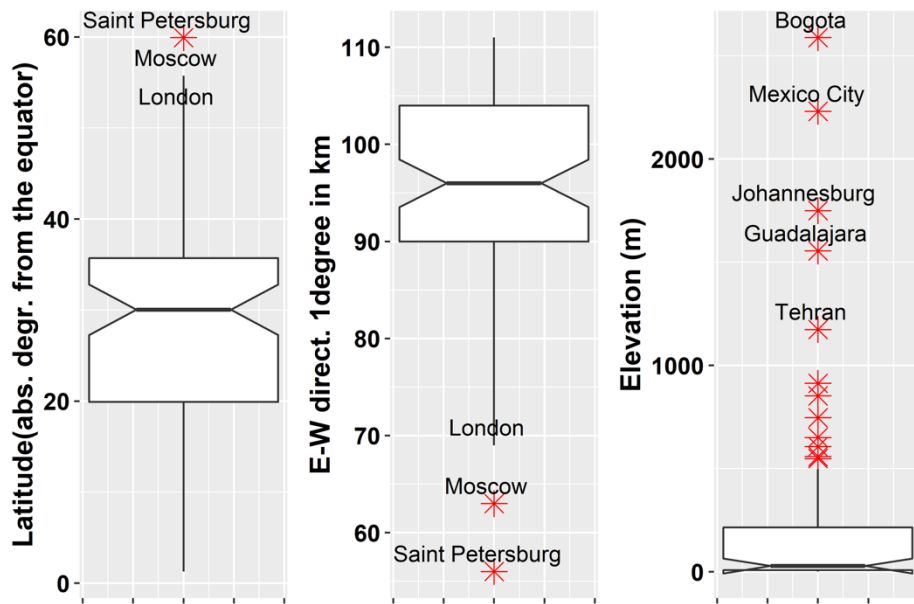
Latitude(abs. degr. from the equator)

60
40
20
0

Saint Petersburg
Moscow
London

E-W direct. 1degree in km

110
100
90
80
70
60

London
Moscow
Saint Petersburg

Elevation (m)

2000
1000
0

Bogota
Mexico City
Johannesburg
Guadalajara
Tehran